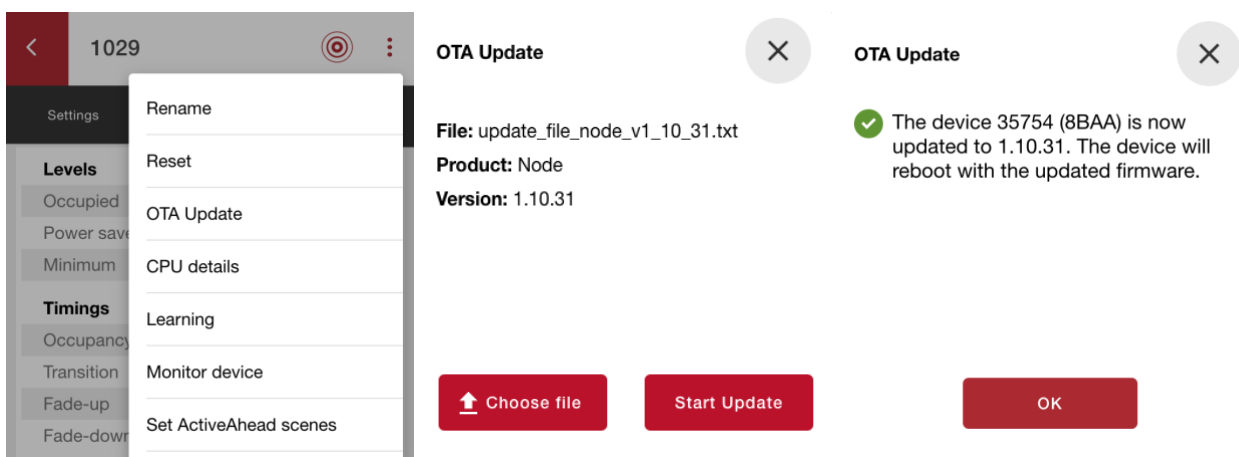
1029

Settings

Levels
Occupied
Power save
Minimum

Timings
Occupancy
Transition
Fade-up
Fade-down

Rename
Reset
OTA Update
CPU details
Learning
Monitor device
Set ActiveAhead scenes

OTA Update

**File:** update_file_node_v1_10_31.txt
**Product:** Node
**Version:** 1.10.31

Choose file
Start Update

OTA Update

The device 35754 (8BAA) is now updated to 1.10.31. The device will reboot with the updated firmware.

OK